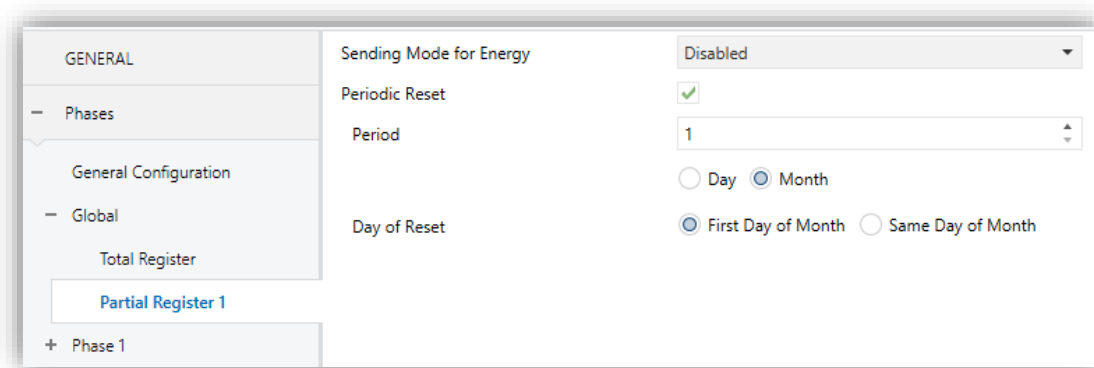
GENERAL

− Phases

General Configuration

− Global

Total Register

Partial Register 1

+ Phase 1

Sending Mode for Energy | Disabled

Periodic Reset

Period | 1

Day Month

Day of Reset | First Day of Month Same Day of Month